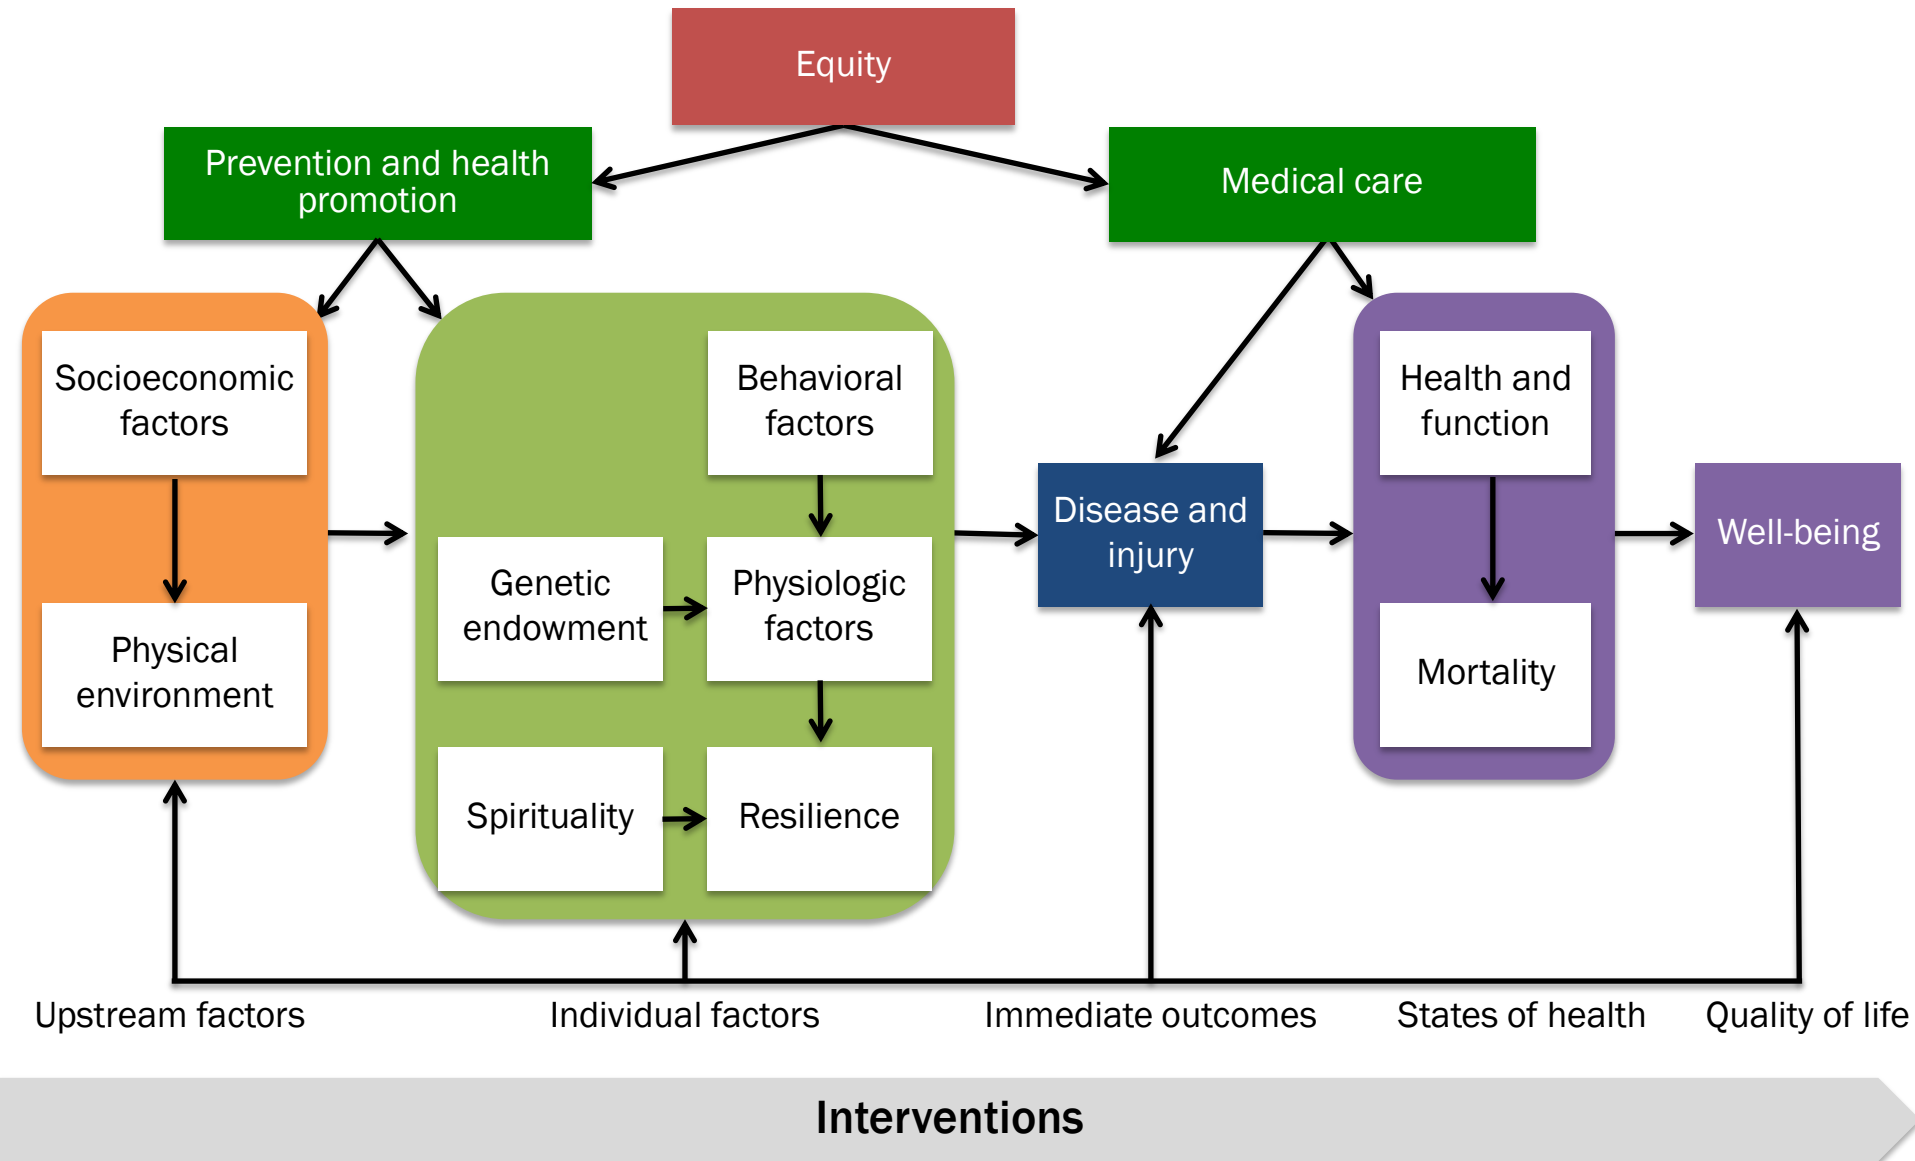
Equity

Prevention and health promotion

Medical care

Socioeconomic factors

Physical environment

Behavioral factors

Genetic endowment

Physiologic factors

Spirituality

Resilience

Disease and injury

Health and function

Mortality

Well-being

Upstream factors

Individual factors

Immediate outcomes

States of health

Quality of life

Interventions